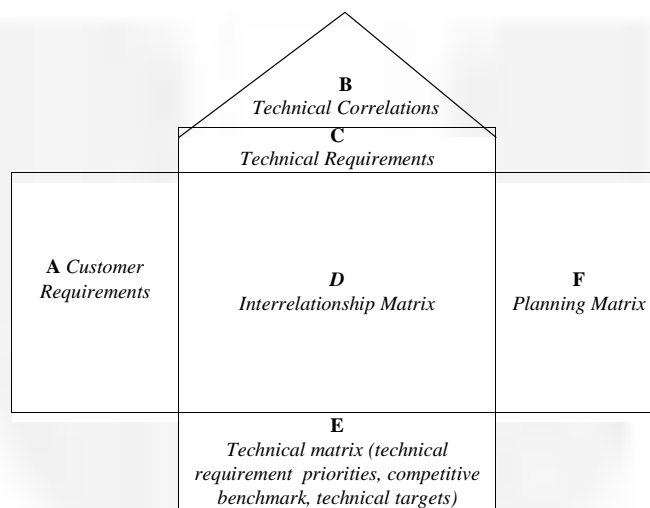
B
Technical Correlations

C
Technical Requirements

A Customer Requirements

D
Interrelationship Matrix

F
Planning Matrix

E
Technical matrix (technical requirement priorities, competitive benchmark, technical targets)